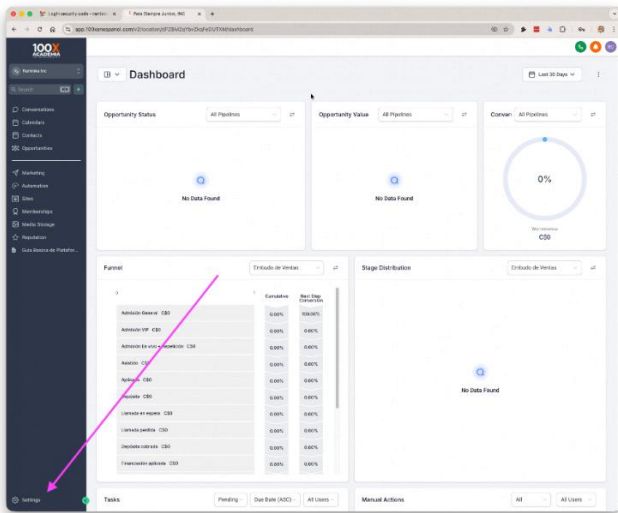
Login security code - contact × | Para Siempre Jovios, INC ×

app.100xmessenger.com/v2/location/dF2B4DqYbvZkqFeDUTXM/dashboard

100X ACADEMIA

Kumoka Inc

Search

Conversations
Calendars
Contacts
Opportunities

Marketing
Automation
Sites
Memberships
Media Storage
Reputation
Guía Básica de Plataform...

Settings

Dashboard

Last 30 Days

Opportunity Status | All Pipelines

No Data Found

Opportunity Value | All Pipelines

No Data Found

Conversion | All Pipelines

0%

Won revenue
C$0

Funnel | Embudo de Ventas

| | Cumulative | Next Step Conversion |
|---|---|---|
| Admisión General C$0 | 0.00% | 100.00% |
| Admisión VIP C$0 | 0.00% | 0.00% |
| Admisión En vivo + Recepción C$0 | 0.00% | 0.00% |
| Asistido C$0 | 0.00% | 0.00% |
| Aplicado C$0 | 0.00% | 0.00% |
| Depósito C$0 | 0.00% | 0.00% |
| Llamada en espera C$0 | 0.00% | 0.00% |
| Llamada perdida C$0 | 0.00% | 0.00% |
| Depósito cobrado C$0 | 0.00% | 0.00% |
| Financiación aplicada C$0 | 0.00% | 0.00% |

Stage Distribution | Embudo de Ventas

No Data Found

Tasks | Pending | Due Date (ASC) | All Users

Manual Actions | All | All Users